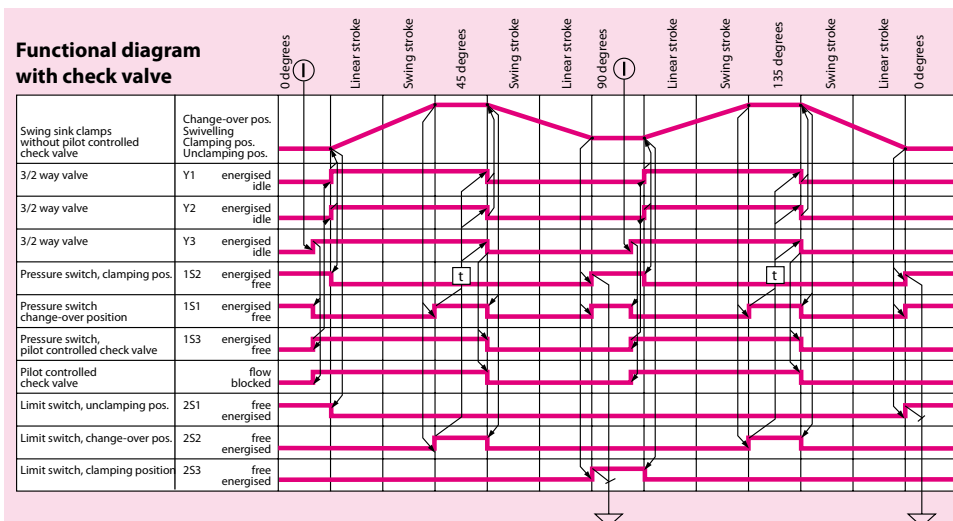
Functional diagram with check valve

0 degrees
Linear stroke
Swing stroke
45 degrees
Swing stroke
Linear stroke
90 degrees
Linear stroke
Swing stroke
135 degrees
Swing stroke
Linear stroke
0 degrees

| | | |
|---|---|---|
| Swing sink clamps without pilot controlled check valve | | Change-over pos. Swivelling Clamping pos. Unclamping pos. |
| 3/2 way valve | Y1 | energised idle |
| 3/2 way valve | Y2 | energised idle |
| 3/2 way valve | Y3 | energised idle |
| Pressure switch, clamping pos. | 1S2 | energised free |
| Pressure switch change-over position | 1S1 | energised free |
| Pressure switch, pilot controlled check valve | 1S3 | energised free |
| Pilot controlled check valve | | flow blocked |
| Limit switch, unclamping pos. | 2S1 | free energised |
| Limit switch, change-over pos. | 2S2 | free energised |
| Limit switch, clamping position | 2S3 | free energised |

t
t